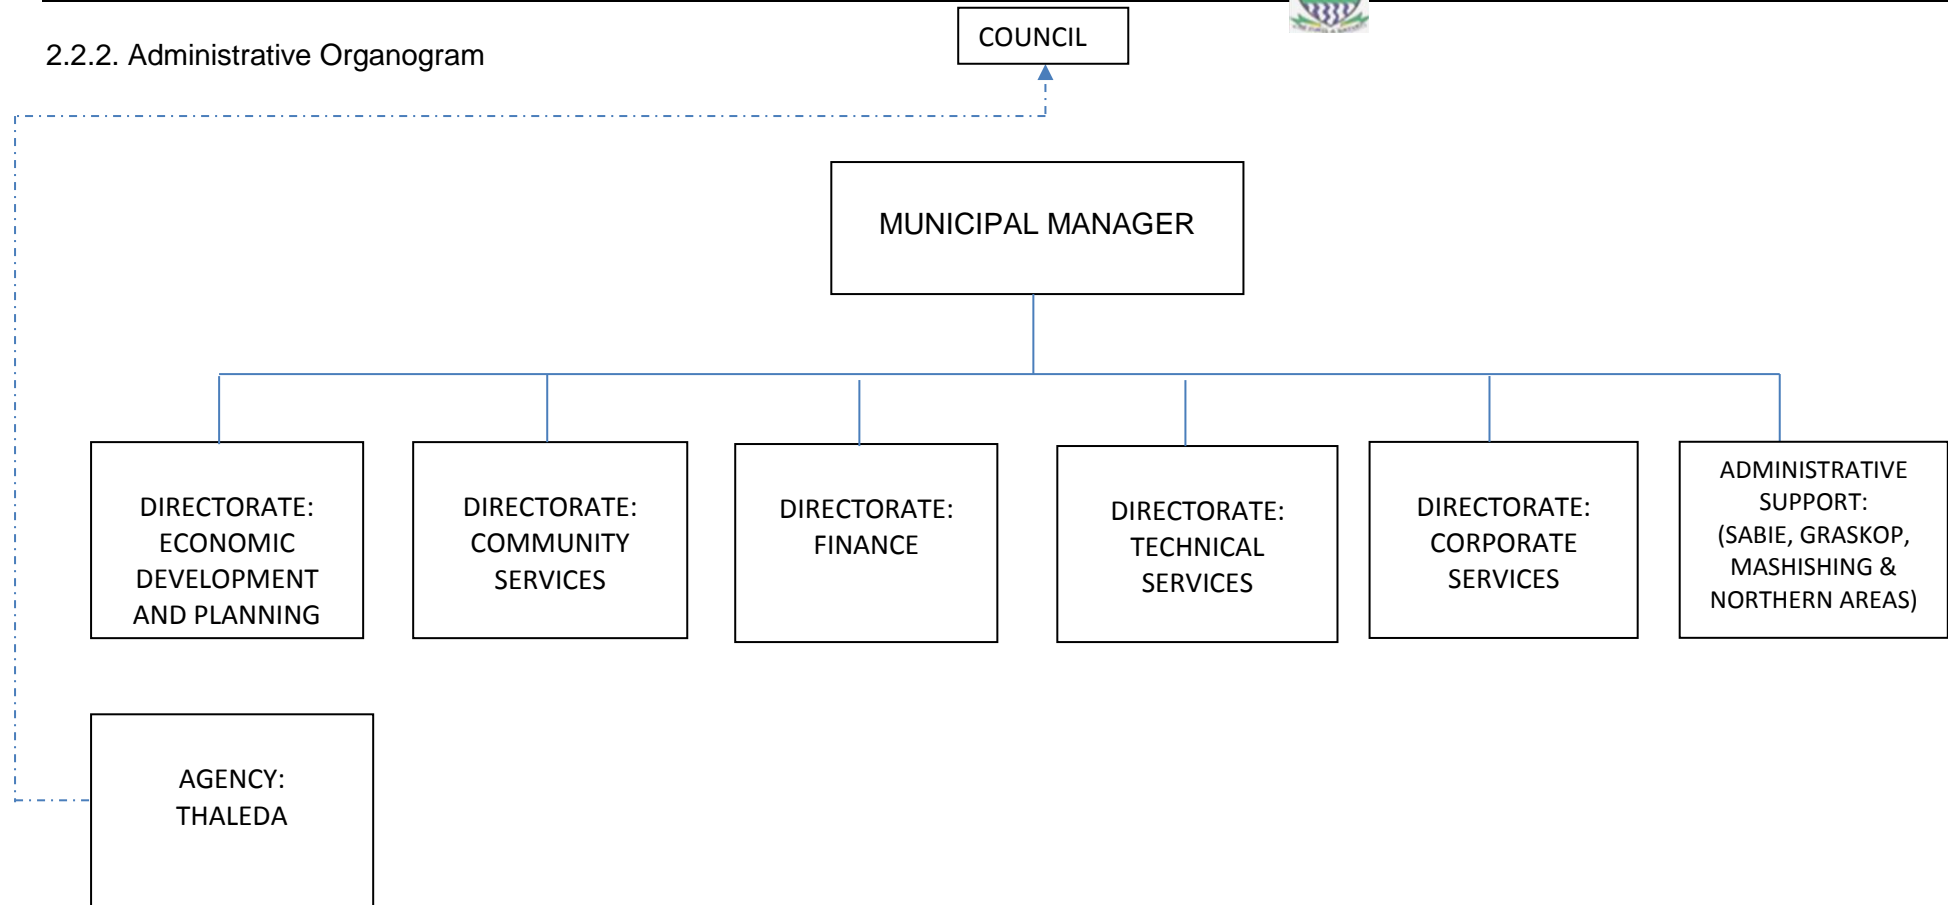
2.2.2. Administrative Organogram

COUNCIL

MUNICIPAL MANAGER

DIRECTORATE: ECONOMIC DEVELOPMENT AND PLANNING

DIRECTORATE: COMMUNITY SERVICES

DIRECTORATE: FINANCE

DIRECTORATE: TECHNICAL SERVICES

DIRECTORATE: CORPORATE SERVICES

ADMINISTRATIVE SUPPORT: (SABIE, GRASKOP, MASHISHING & NORTHERN AREAS)

AGENCY: THALEDA